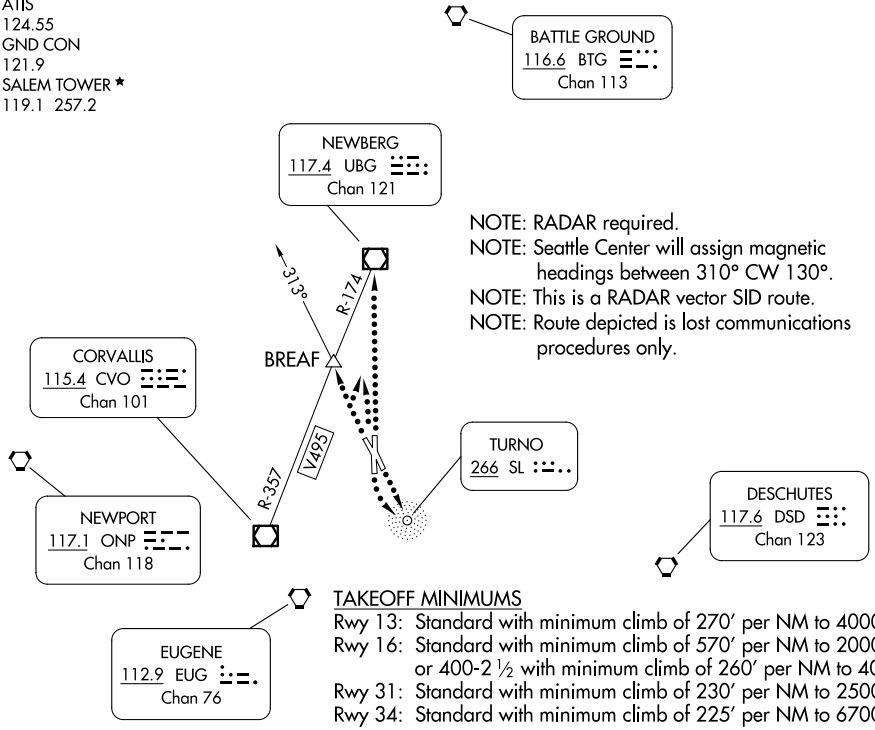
ATIS
124.55
GND CON
121.9
SALEM TOWER ★
119.1 257.2

BATTLE GROUND
116.6 BTG
Chan 113

NEWBERG
117.4 UBG
Chan 121

313°

R-174

NOTE: RADAR required.
NOTE: Seattle Center will assign magnetic headings between 310° CW 130°.
NOTE: This is a RADAR vector SID route.
NOTE: Route depicted is lost communications procedures only.

CORVALLIS
115.4 CVO
Chan 101

BREAF

V495

R-357

TURNO
266 SL

NEWPORT
117.1 ONP
Chan 118

DESCHUTES
117.6 DSD
Chan 123

TAKEOFF MINIMUMS
Rwy 13: Standard with minimum climb of 270' per NM to 4000
Rwy 16: Standard with minimum climb of 570' per NM to 2000 or 400-2 ½ with minimum climb of 260' per NM to 40
Rwy 31: Standard with minimum climb of 230' per NM to 2500
Rwy 34: Standard with minimum climb of 225' per NM to 6700

EUGENE
112.9 EUG
Chan 76